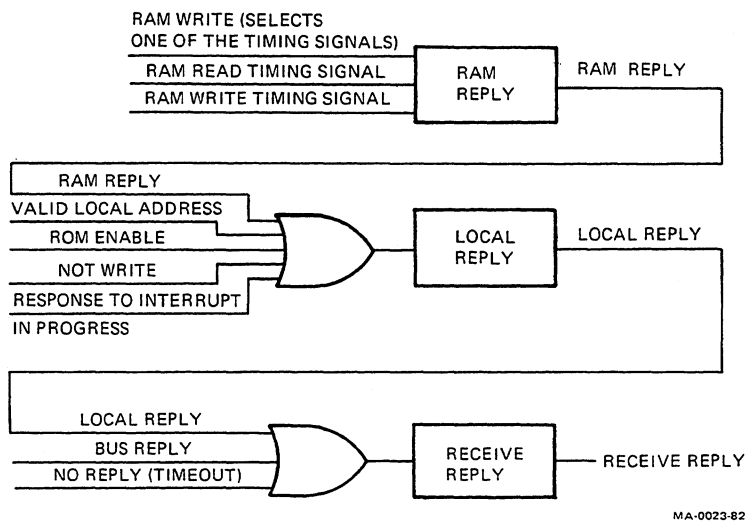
RAM WRITE (SELECTS ONE OF THE TIMING SIGNALS)
RAM READ TIMING SIGNAL
RAM WRITE TIMING SIGNAL
RAM REPLY
RAM REPLY

RAM REPLY
VALID LOCAL ADDRESS
ROM ENABLE
NOT WRITE
RESPONSE TO INTERRUPT IN PROGRESS
LOCAL REPLY
LOCAL REPLY

LOCAL REPLY
BUS REPLY
NO REPLY (TIMEOUT)
RECEIVE REPLY
RECEIVE REPLY

MA-0023-82